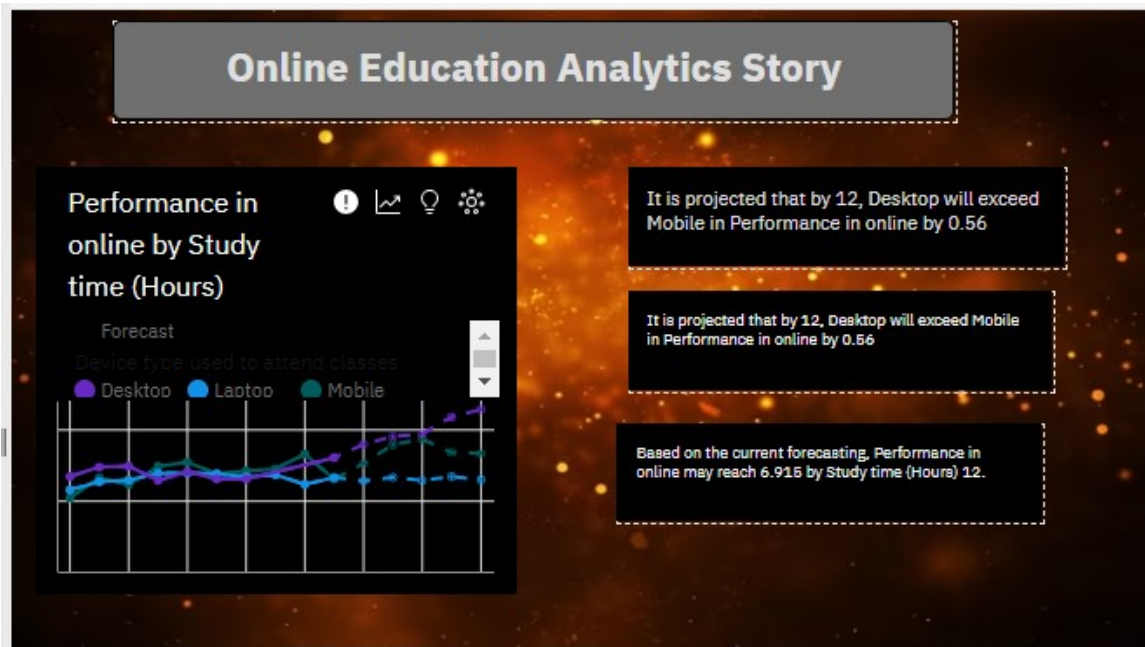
Online Education Analytics Story

Performance in online by Study time (Hours)

Forecast

Device type used to attend classes

Desktop Laptop Mobile

It is projected that by 12, Desktop will exceed Mobile in Performance in online by 0.56

It is projected that by 12, Desktop will exceed Mobile in Performance in online by 0.56

Based on the current forecasting, Performance in online may reach 6.916 by Study time (Hours) 12.